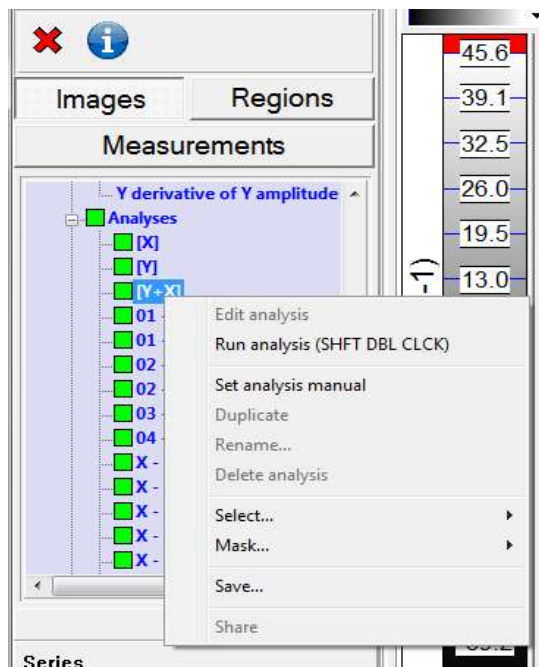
Images
Regions
Measurements
Y derivative of Y amplitude
Analyses
[X]
[Y]
[Y+X]
01
01
02
02
03
04
X -
X -
X -
X -
X -
Edit analysis
Run analysis (SHFT DBL CLCK)
Set analysis manual
Duplicate
Rename...
Delete analysis
Select...
Mask...
Save...
Share
Series
45.6
39.1
32.5
26.0
19.5
13.0
-1)